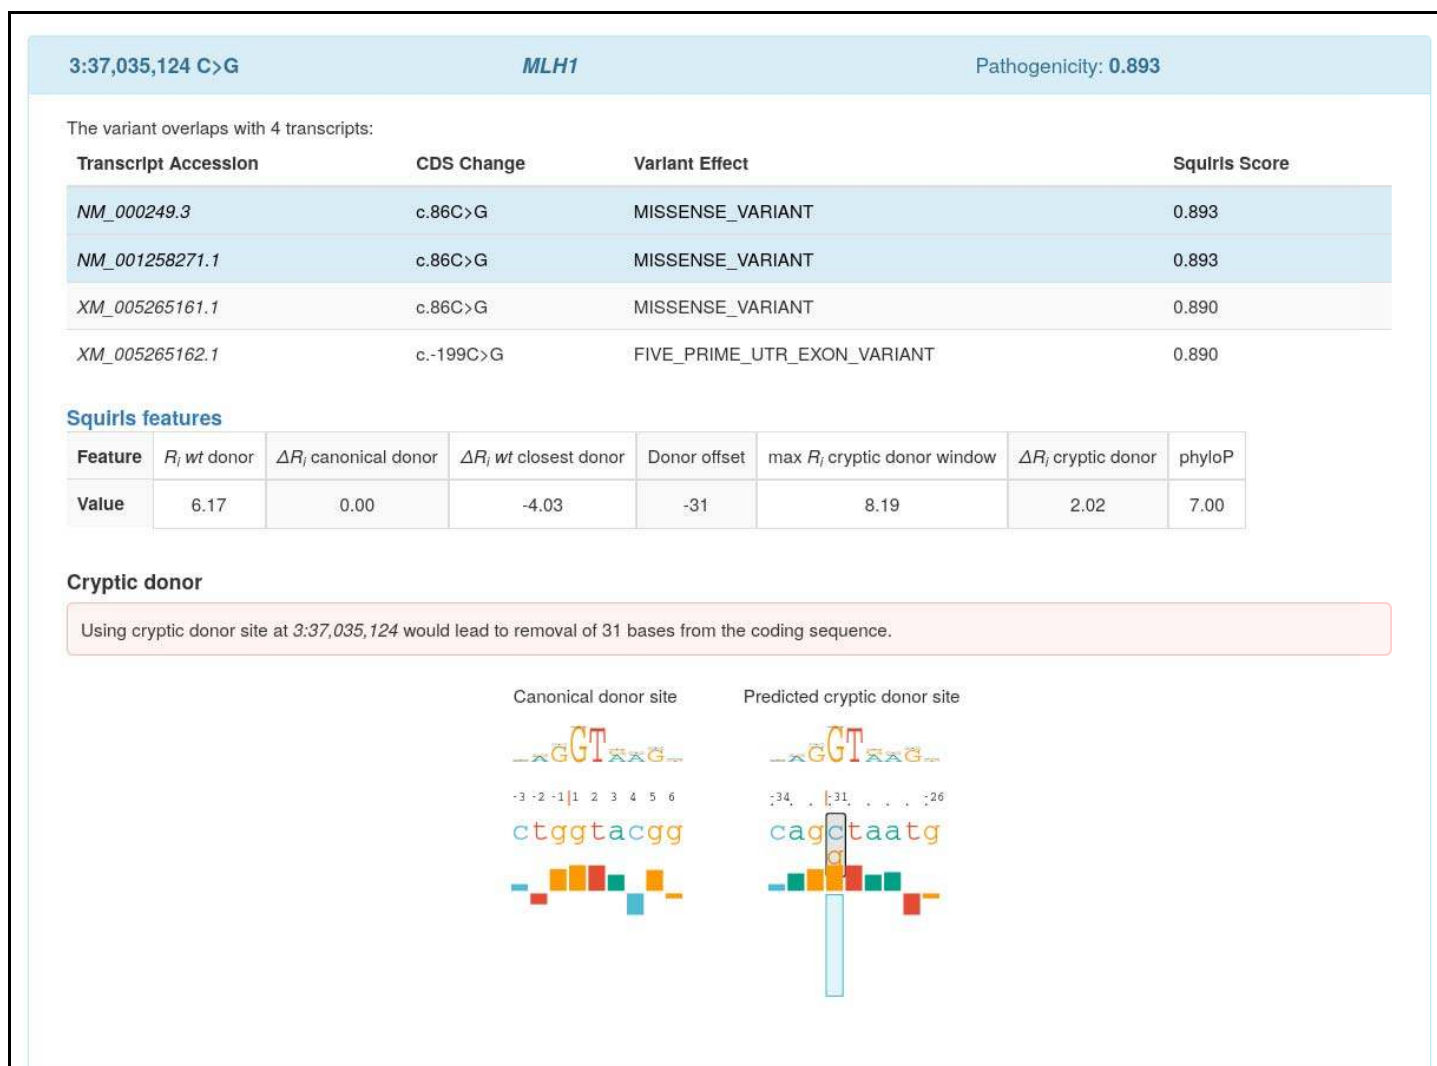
3:37,035,124 C>G MLH1 Pathogenicity: 0.893

The variant overlaps with 4 transcripts:

| Transcript Accession | CDS Change | Variant Effect | Squirls Score |
|---|---|---|---|
| NM_000249.3 | c.86C>G | MISSENSE_VARIANT | 0.893 |
| NM_001258271.1 | c.86C>G | MISSENSE_VARIANT | 0.893 |
| XM_005265161.1 | c.86C>G | MISSENSE_VARIANT | 0.890 |
| XM_005265162.1 | c.-199C>G | FIVE_PRIME_UTR_EXON_VARIANT | 0.890 |

Squirls features

| Feature | $R_i$ wt donor | $\Delta R_i$ canonical donor | $\Delta R_i$ wt closest donor | Donor offset | max $R_i$ cryptic donor window | $\Delta R_i$ cryptic donor | phyloP |
|---|---|---|---|---|---|---|---|
| Value | 6.17 | 0.00 | -4.03 | -31 | 8.19 | 2.02 | 7.00 |

Cryptic donor

Using cryptic donor site at 3:37,035,124 would lead to removal of 31 bases from the coding sequence.

Canonical donor site

GT

-3 -2 -1 1 2 3 4 5 6

ctggtacgg

Predicted cryptic donor site

GT

-34 -31 -26

cagctaatg

g